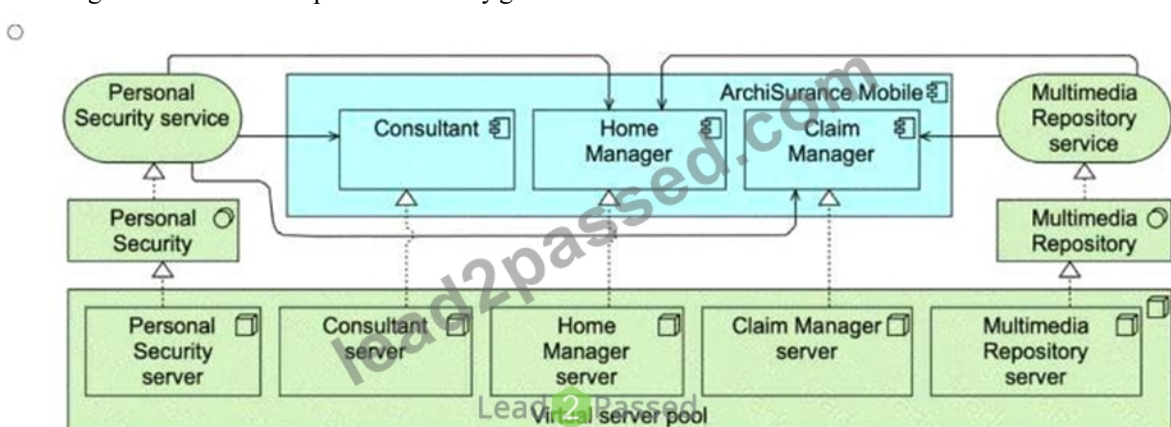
Personal Security service

ArchiSurance Mobile

Consultant

Home Manager

Claim Manager

Multimedia Repository service

Personal Security

Multimedia Repository

Personal Security server

Consultant server

Home Manager server

Claim Manager server

Multimedia Repository server

Virtual server pool

lead2passed.com

Lead2Passed